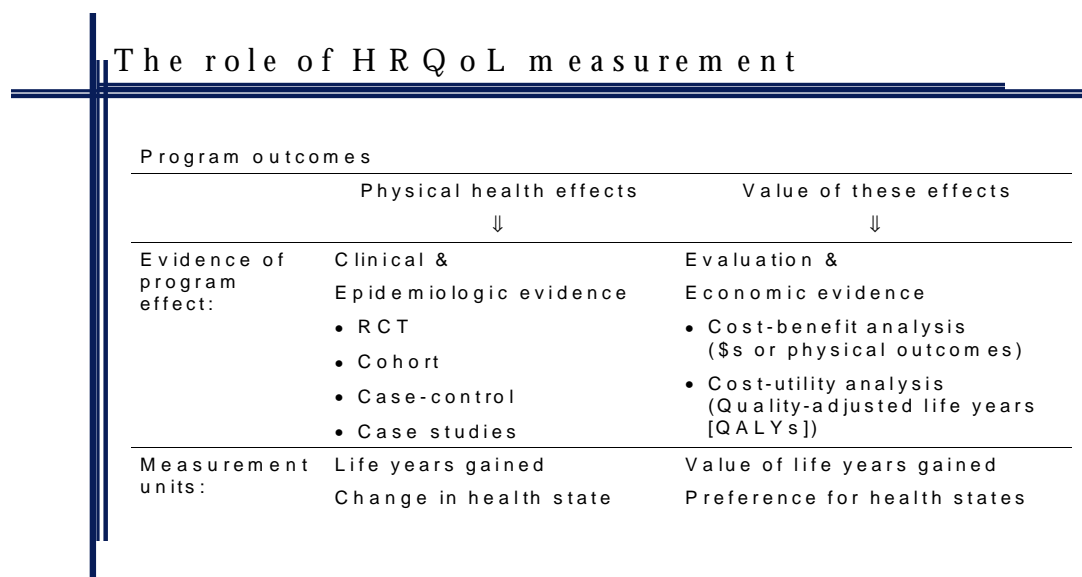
The role of HRQoL measurement

| Program outcomes | | |
|---|---|---|
| | Physical health effects ⇓ | Value of these effects ⇓ |
| Evidence of program effect: | Clinical & Epidemiologic evidence<br>• RCT<br>• Cohort<br>• Case-control<br>• Case studies | Evaluation & Economic evidence<br>• Cost-benefit analysis ($s or physical outcomes)<br>• Cost-utility analysis (Quality-adjusted life years [QALYs]) |
| Measurement units: | Life years gained<br>Change in health state | Value of life years gained<br>Preference for health states |